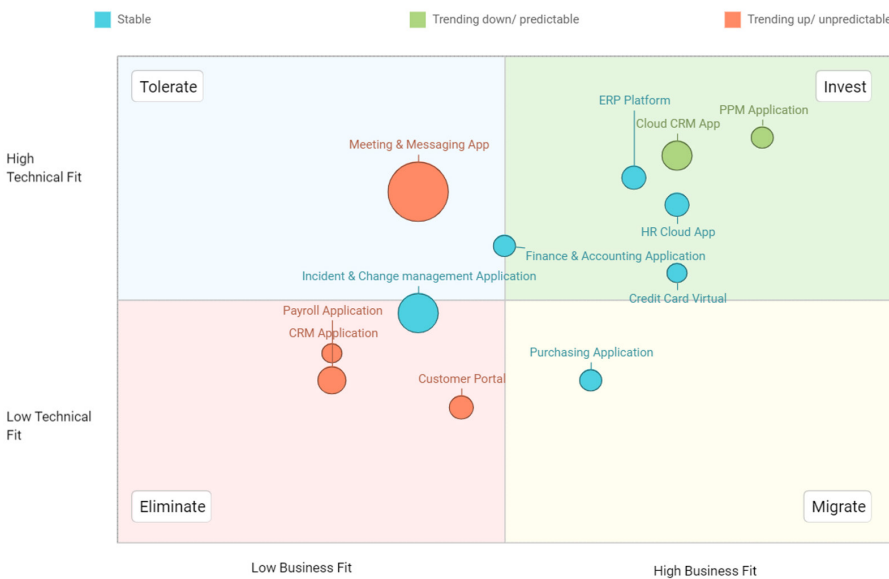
Stable
Trending down/ predictable
Trending up/ unpredictable

High Technical Fit

Low Technical Fit

Tolerate

Invest

Eliminate

Migrate

Meeting & Messaging App

ERP Platform

Cloud CRM App

PPM Application

HR Cloud App

Finance & Accounting Application

Incident & Change management Application

Credit Card Virtual

Payroll Application

CRM Application

Customer Portal

Purchasing Application

Low Business Fit

High Business Fit